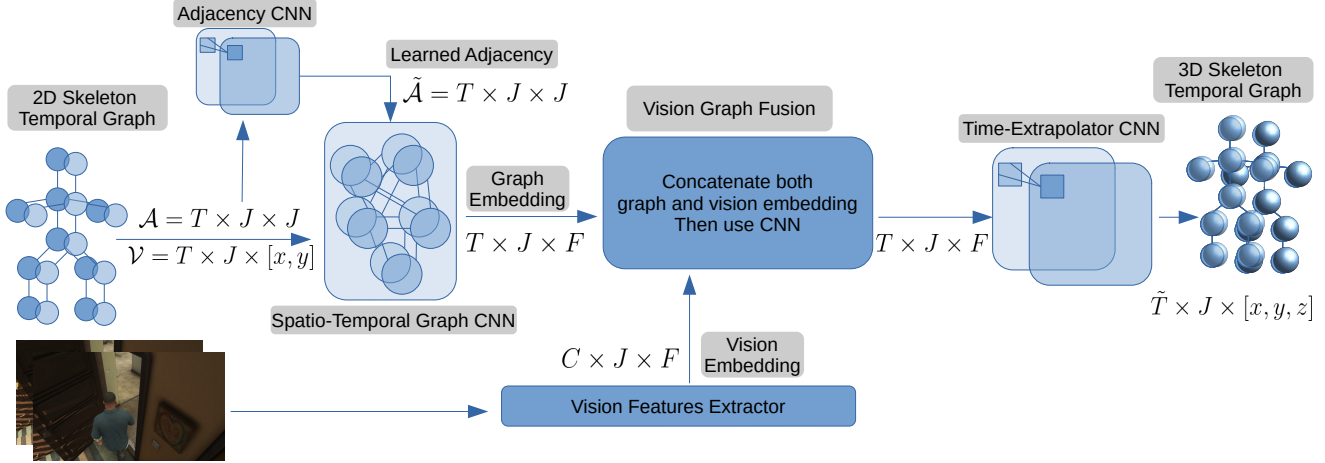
Adjacency CNN

Learned Adjacency
$\tilde{\mathcal{A}} = T \times J \times J$

2D Skeleton Temporal Graph

$\mathcal{A} = T \times J \times J$
$\mathcal{V} = T \times J \times [x, y]$

Spatio-Temporal Graph CNN

Graph Embedding
$T \times J \times F$

Vision Graph Fusion

Concatenate both graph and vision embedding Then use CNN

$T \times J \times F$

Time-Extrapolator CNN

3D Skeleton Temporal Graph

$\tilde{T} \times J \times [x, y, z]$

$C \times J \times F$

Vision Embedding

Vision Features Extractor